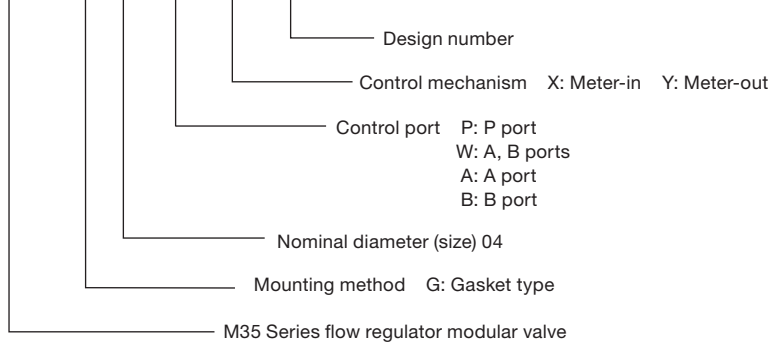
Design number

Control mechanism X: Meter-in Y: Meter-out

Control port P: P port
W: A, B ports
A: A port
B: B port

Nominal diameter (size) 04

Mounting method G: Gasket type

M35 Series flow regulator modular valve